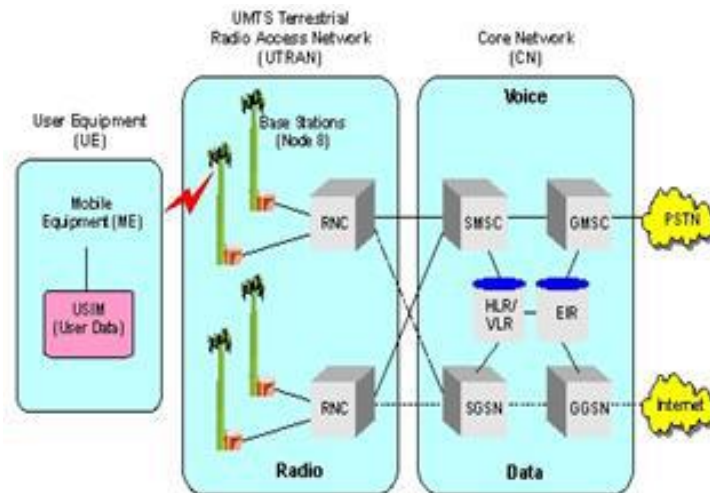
UMTS Terrestrial Radio Access Network (UTRAN)

Core Network (CN)

User Equipment (UE)

Voice

Base Stations (Node B)

Mobile Equipment (ME)

RNC

SMSC

GMSC

PSTN

USIM (User Data)

HLR/ VLR

EIR

RNC

SGSN

GGSN

Internet

Radio

Data